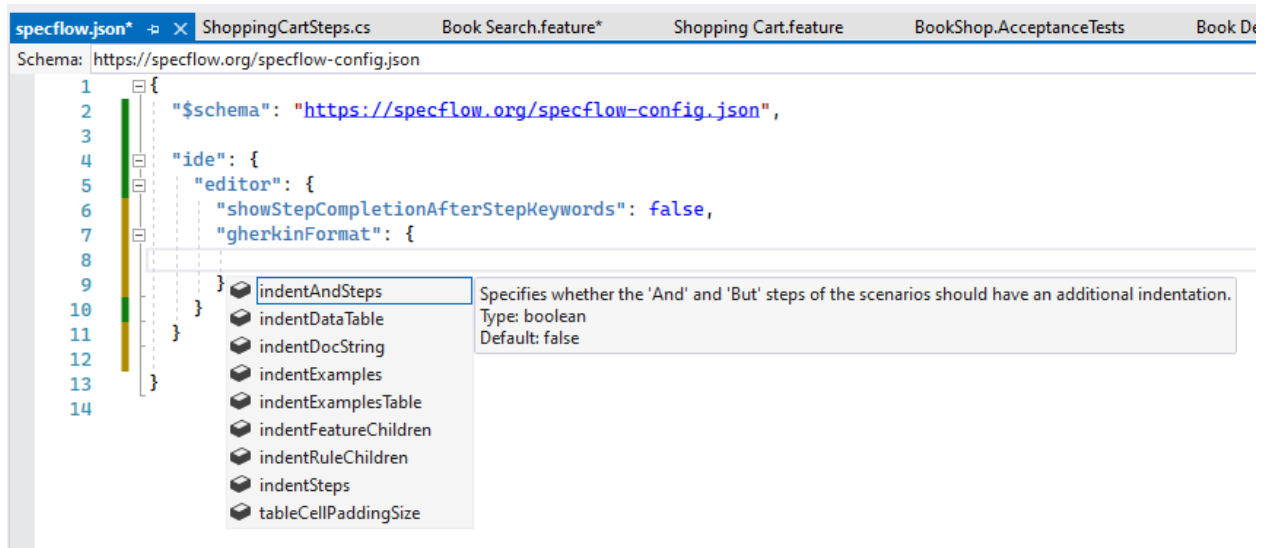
specflow.json* ShoppingCartSteps.cs Book Search.feature* Shopping Cart.feature BookShop.AcceptanceTests Book De

Schema: https://specflow.org/specflow-config.json

1 {
2 "$schema": "https://specflow.org/specflow-config.json",
3
4 "ide": {
5 "editor": {
6 "showStepCompletionAfterStepKeywords": false,
7 "gherkinFormat": {
8
9 }
10 }
11 }
12
13 }
14

indentAndSteps
indentDataTable
indentDocString
indentExamples
indentExamplesTable
indentFeatureChildren
indentRuleChildren
indentSteps
tableCellPaddingSize

Specifies whether the 'And' and 'But' steps of the scenarios should have an additional indentation.
Type: boolean
Default: false